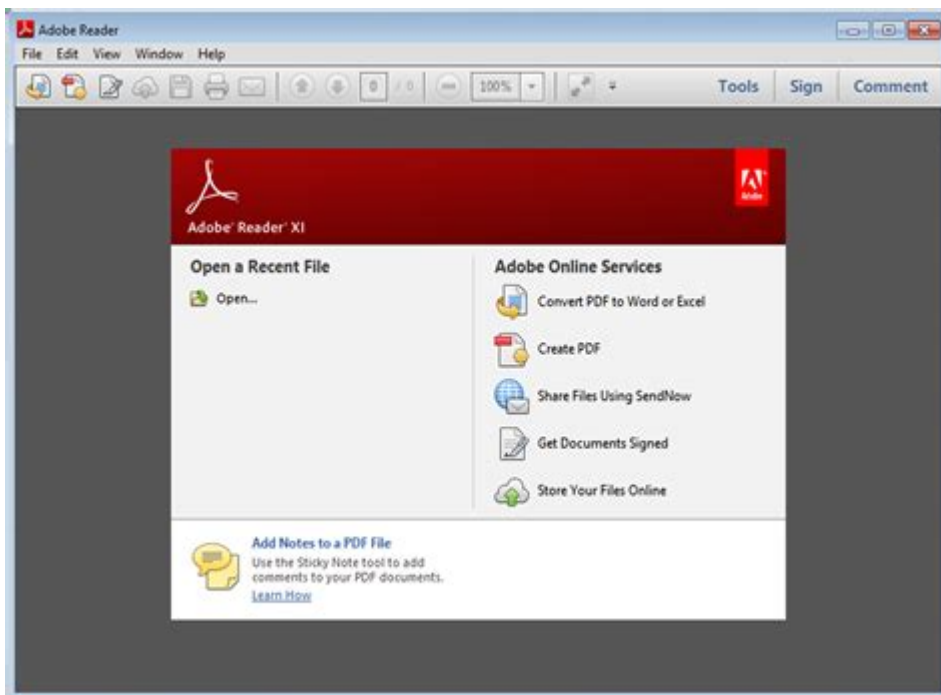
Adobe Reader

File Edit View Window Help

0 / 0 100%

Tools Sign Comment

Adobe Reader XI

Adobe

Open a Recent File

Open...

Adobe Online Services

Convert PDF to Word or Excel

Create PDF

Share Files Using SendNow

Get Documents Signed

Store Your Files Online

Add Notes to a PDF File

Use the Sticky Note tool to add comments to your PDF documents.

Learn How